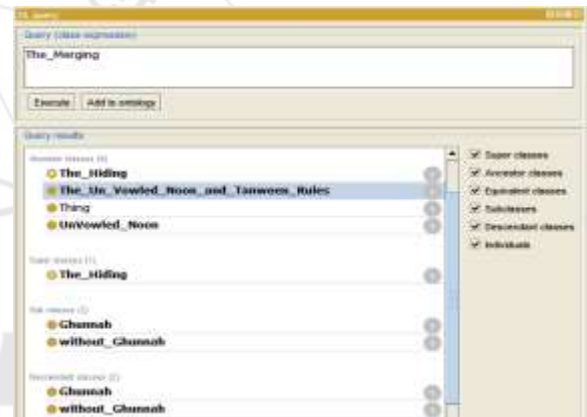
DL query

Query (class expression)

The_Merging

Execute | Add to ontology

Query results

Ancestor classes (4)
The_Hiding
The_Un_Vowled_Noon_and_Tanween_Rules
Thing
UnVowled_Noon

Super classes (1)
The_Hiding

Sub classes (2)
Ghunnah
without_Ghunnah

Descendant classes (2)
Ghunnah
without_Ghunnah

Super classes
Ancestor classes
Equivalent classes
Subclasses
Descendant classes
Individuals